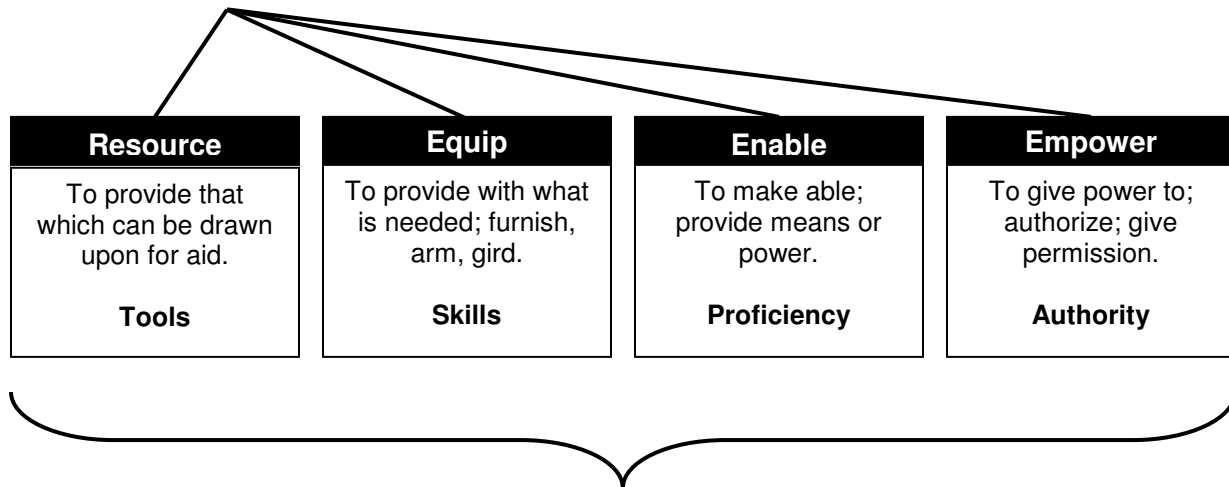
Resource

To provide that which can be drawn upon for aid.

Tools

Equip

To provide with what is needed; furnish, arm, gird.

Skills

Enable

To make able; provide means or power.

Proficiency

Empower

To give power to; authorize; give permission.

Authority